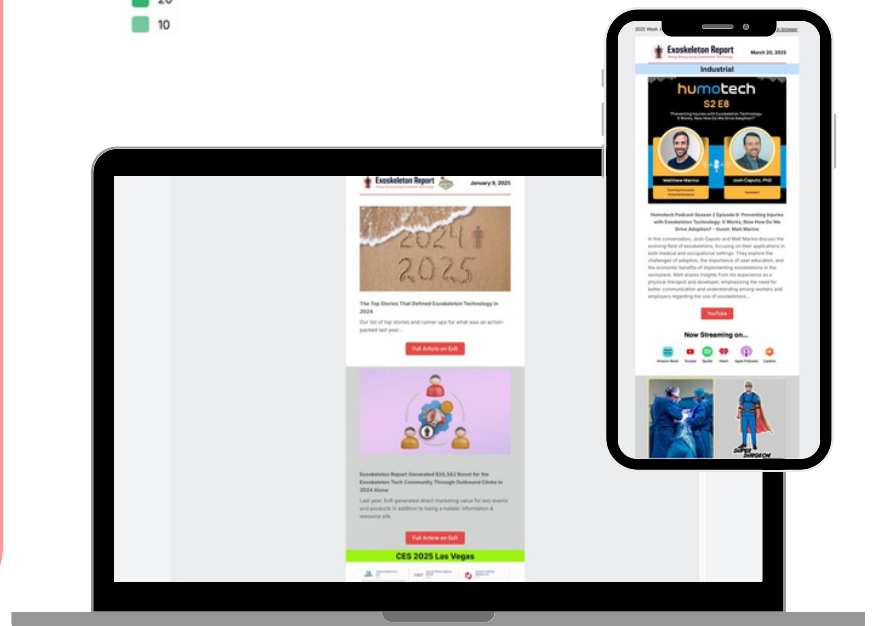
20
10

Exoskeleton Report
January 9, 2025
2024
2025
The Top Stories That Defined Exoskeleton Technology in 2024
Our list of top stories and runner ups for what was an action-packed last year...
Full Article on ExR
Exoskeleton Report Generated $35,362 Boost for the Exoskeleton Tech Community Through Outbound Clicks in 2024 Alone
Last year, ExR generated direct marketing value for exo events and products in addition to being a holistic information & resource site.
Full Article on ExR
CES 2025 Las Vegas

2025 Week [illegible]
Exoskeleton Report
March 20, 2025
Industrial
humotech
S2 E8
"Preventing Injuries with Exoskeleton Technology: It Works, Now How Do We Drive Adoption?"
Matthew Marino
Josh Caputo, PhD
Humotech Podcast Season 2 Episode 8: Preventing Injuries with Exoskeleton Technology: It Works, Now How Do We Drive Adoption? - Guest: Matt Marino
In this conversation, Josh Caputo and Matt Marino discuss the evolving field of exoskeletons, focusing on their applications in both medical and occupational settings. They explore the challenges of adoption, the importance of user education, and the economic benefits of implementing exoskeletons in the workplace. Matt shares insights from his experience as a physical therapist and developer, emphasizing the need for better communication and understanding among workers and employers regarding the use of exoskeletons...
YouTube
Now Streaming on...
Amazon Music
Youtube
Spotify
iHeart
Apple Podcasts
Castbox
SUPER SURGEON